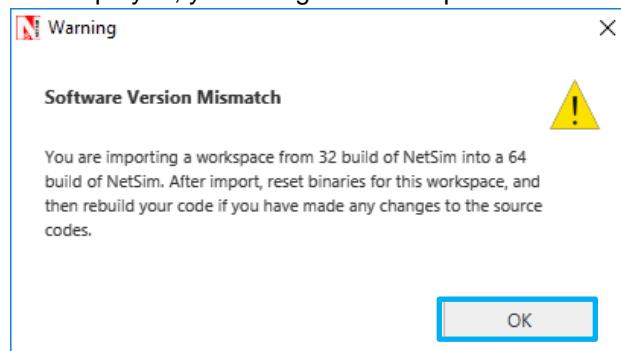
Warning

Software Version Mismatch

You are importing a workspace from 32 build of NetSim into a 64 build of NetSim. After import, reset binaries for this workspace, and then rebuild your code if you have made any changes to the source codes.

OK